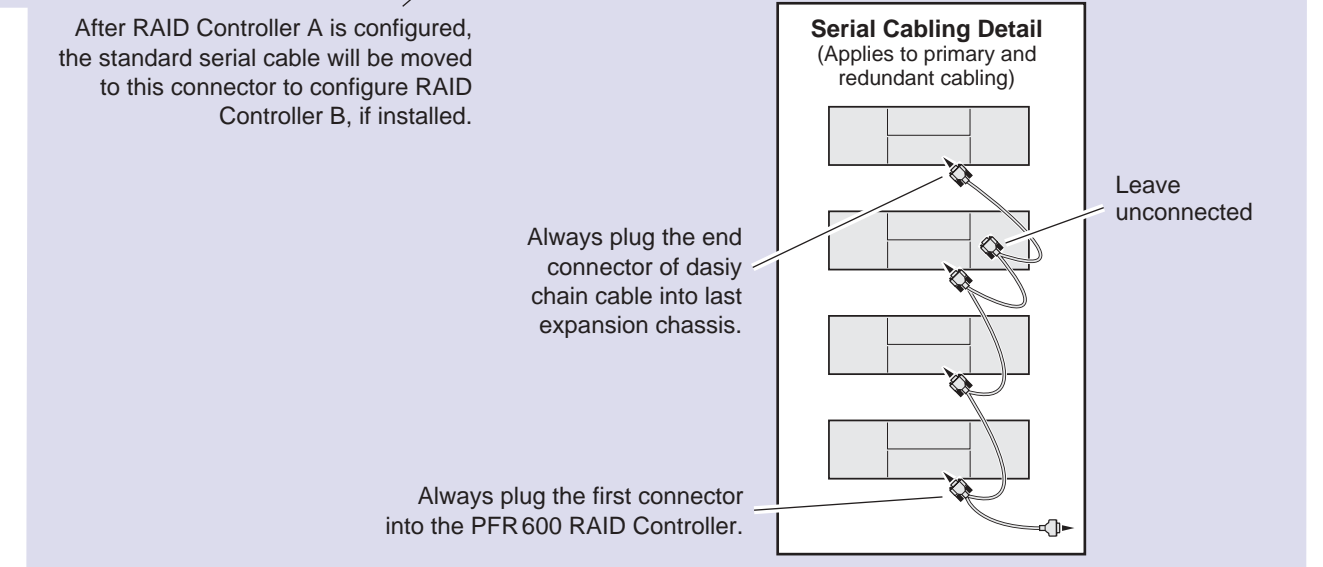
After RAID Controller A is configured, the standard serial cable will be moved to this connector to configure RAID Controller B, if installed.

Serial Cabling Detail
(Applies to primary and redundant cabling)

Leave unconnected

Always plug the end connector of dasiy chain cable into last expansion chassis.

Always plug the first connector into the PFR 600 RAID Controller.